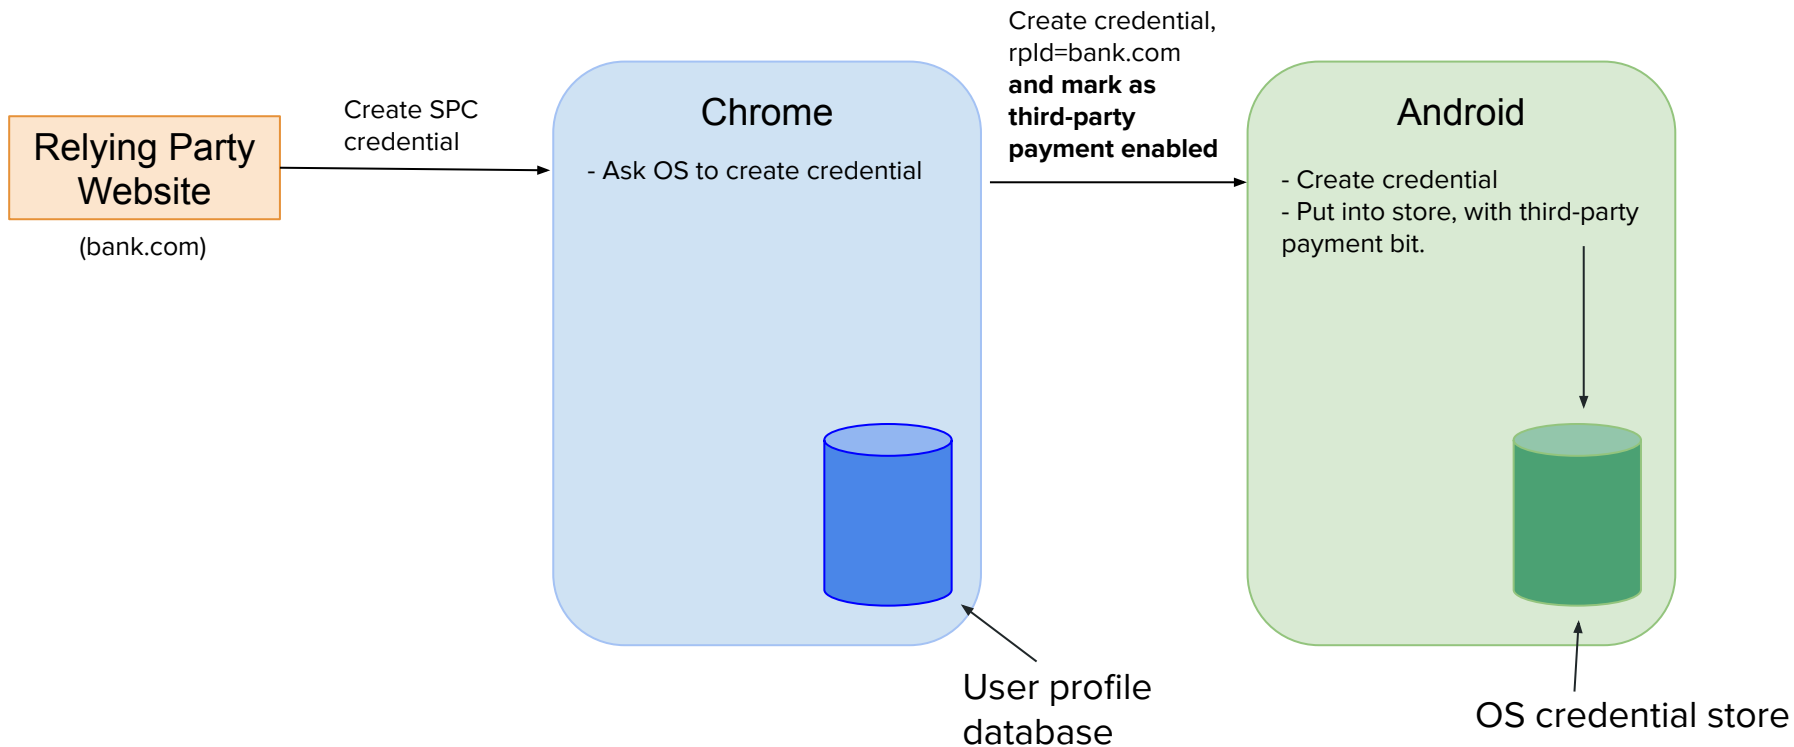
Relying Party Website

(bank.com)

Create SPC credential

Chrome

- Ask OS to create credential

Create credential, rpId=bank.com **and mark as third-party payment enabled**

Android

- Create credential
- Put into store, with third-party payment bit.

User profile database

OS credential store